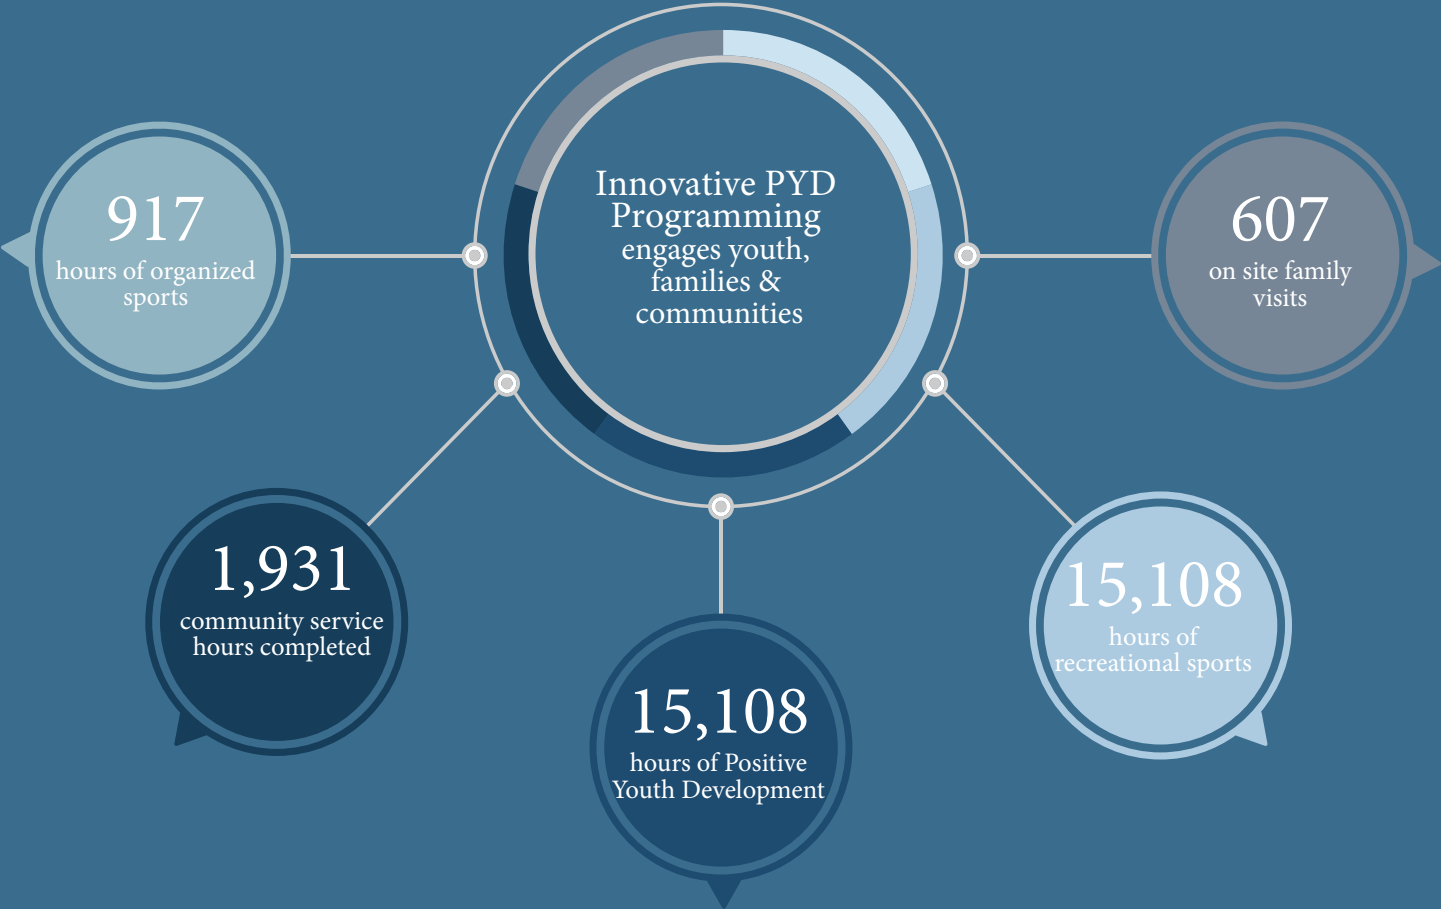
Innovative PYD Programming engages youth, families & communities

917
hours of organized sports

607
on site family visits

1,931
community service hours completed

15,108
hours of Positive Youth Development

15,108
hours of recreational sports